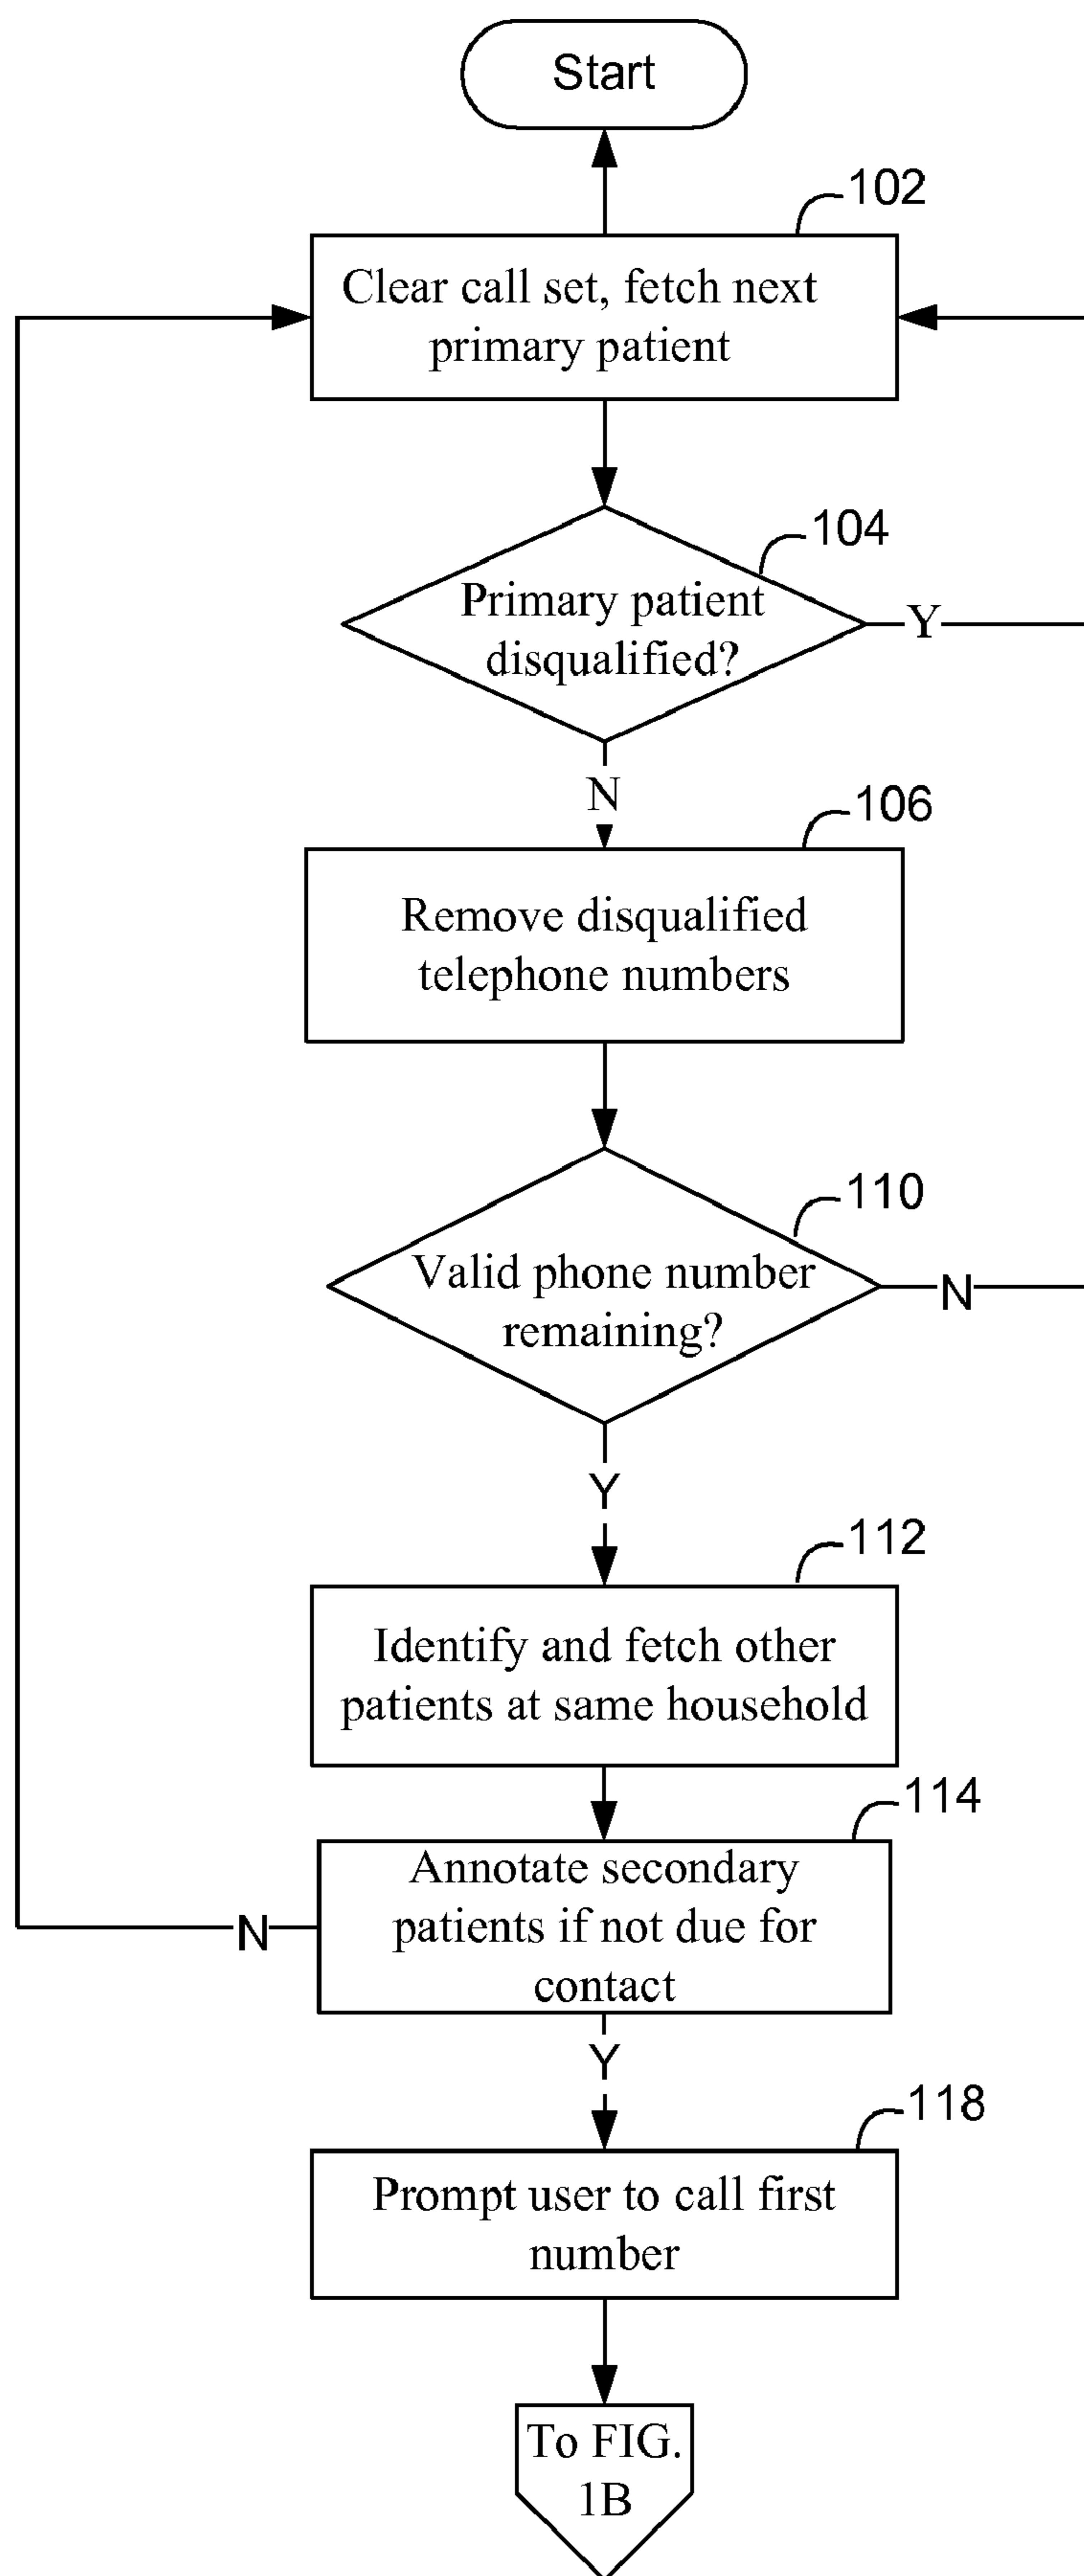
Start

102

Clear call set, fetch next primary patient

104

Primary patient disqualified?

Y

N

106

Remove disqualified telephone numbers

110

Valid phone number remaining?

N

Y

112

Identify and fetch other patients at same household

114

N

Annotate secondary patients if not due for contact

Y

118

Prompt user to call first number

To FIG. 1B